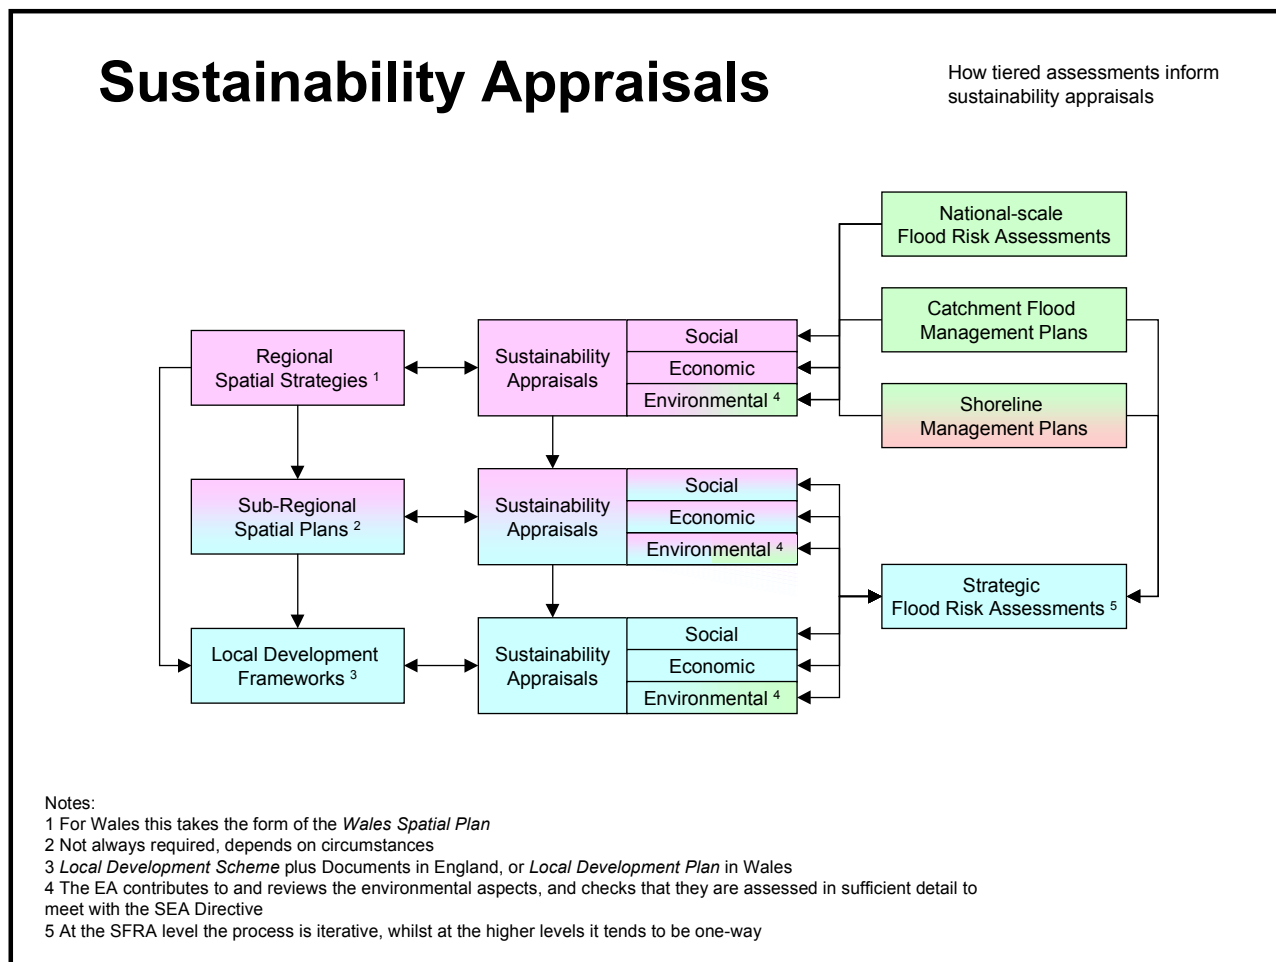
Sustainability Appraisals

How tiered assessments inform sustainability appraisals

National-scale Flood Risk Assessments

Catchment Flood Management Plans

Shoreline Management Plans

Regional Spatial Strategies $^1$

Sustainability Appraisals

Social

Economic

Environmental $^4$

Sub-Regional Spatial Plans $^2$

Sustainability Appraisals

Social

Economic

Environmental $^4$

Strategic Flood Risk Assessments $^5$

Local Development Frameworks $^3$

Sustainability Appraisals

Social

Economic

Environmental $^4$

Notes:
1 For Wales this takes the form of the *Wales Spatial Plan*
2 Not always required, depends on circumstances
3 *Local Development Scheme* plus Documents in England, or *Local Development Plan* in Wales
4 The EA contributes to and reviews the environmental aspects, and checks that they are assessed in sufficient detail to meet with the SEA Directive
5 At the SFRA level the process is iterative, whilst at the higher levels it tends to be one-way